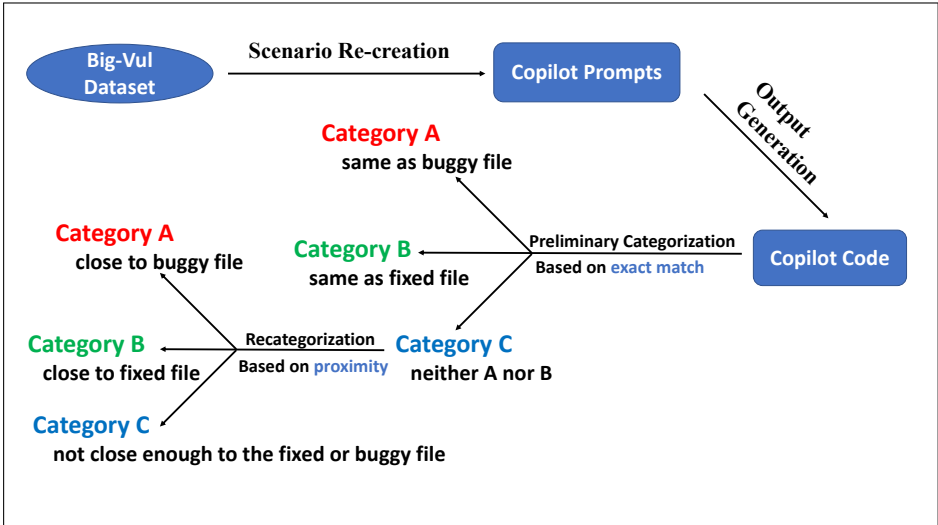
Big-Vul Dataset

Scenario Re-creation

Copilot Prompts

Output Generation

Copilot Code

Category A
same as buggy file

Category B
same as fixed file

Preliminary Categorization
Based on exact match

Category C
neither A nor B

Recategorization
Based on proximity

Category A
close to buggy file

Category B
close to fixed file

Category C
not close enough to the fixed or buggy file